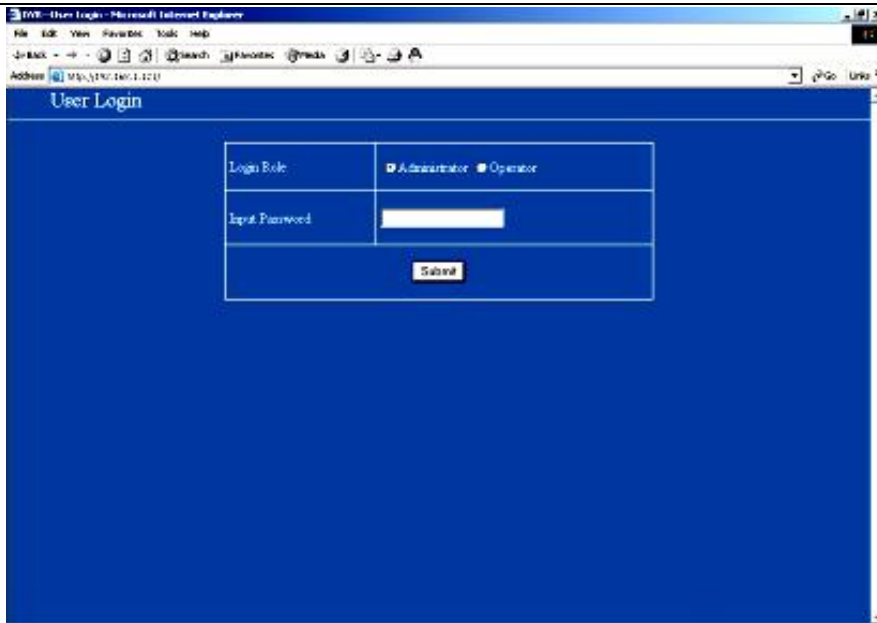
DVR--User Login - Microsoft Internet Explorer

File Edit View Favorites Tools Help

Back Search Favorites Media

Address http://192.168.1.123/

Go Links

User Login

| Login Role | Administrator Operator |
|---|---|
| Input Password | |
| Submit | |